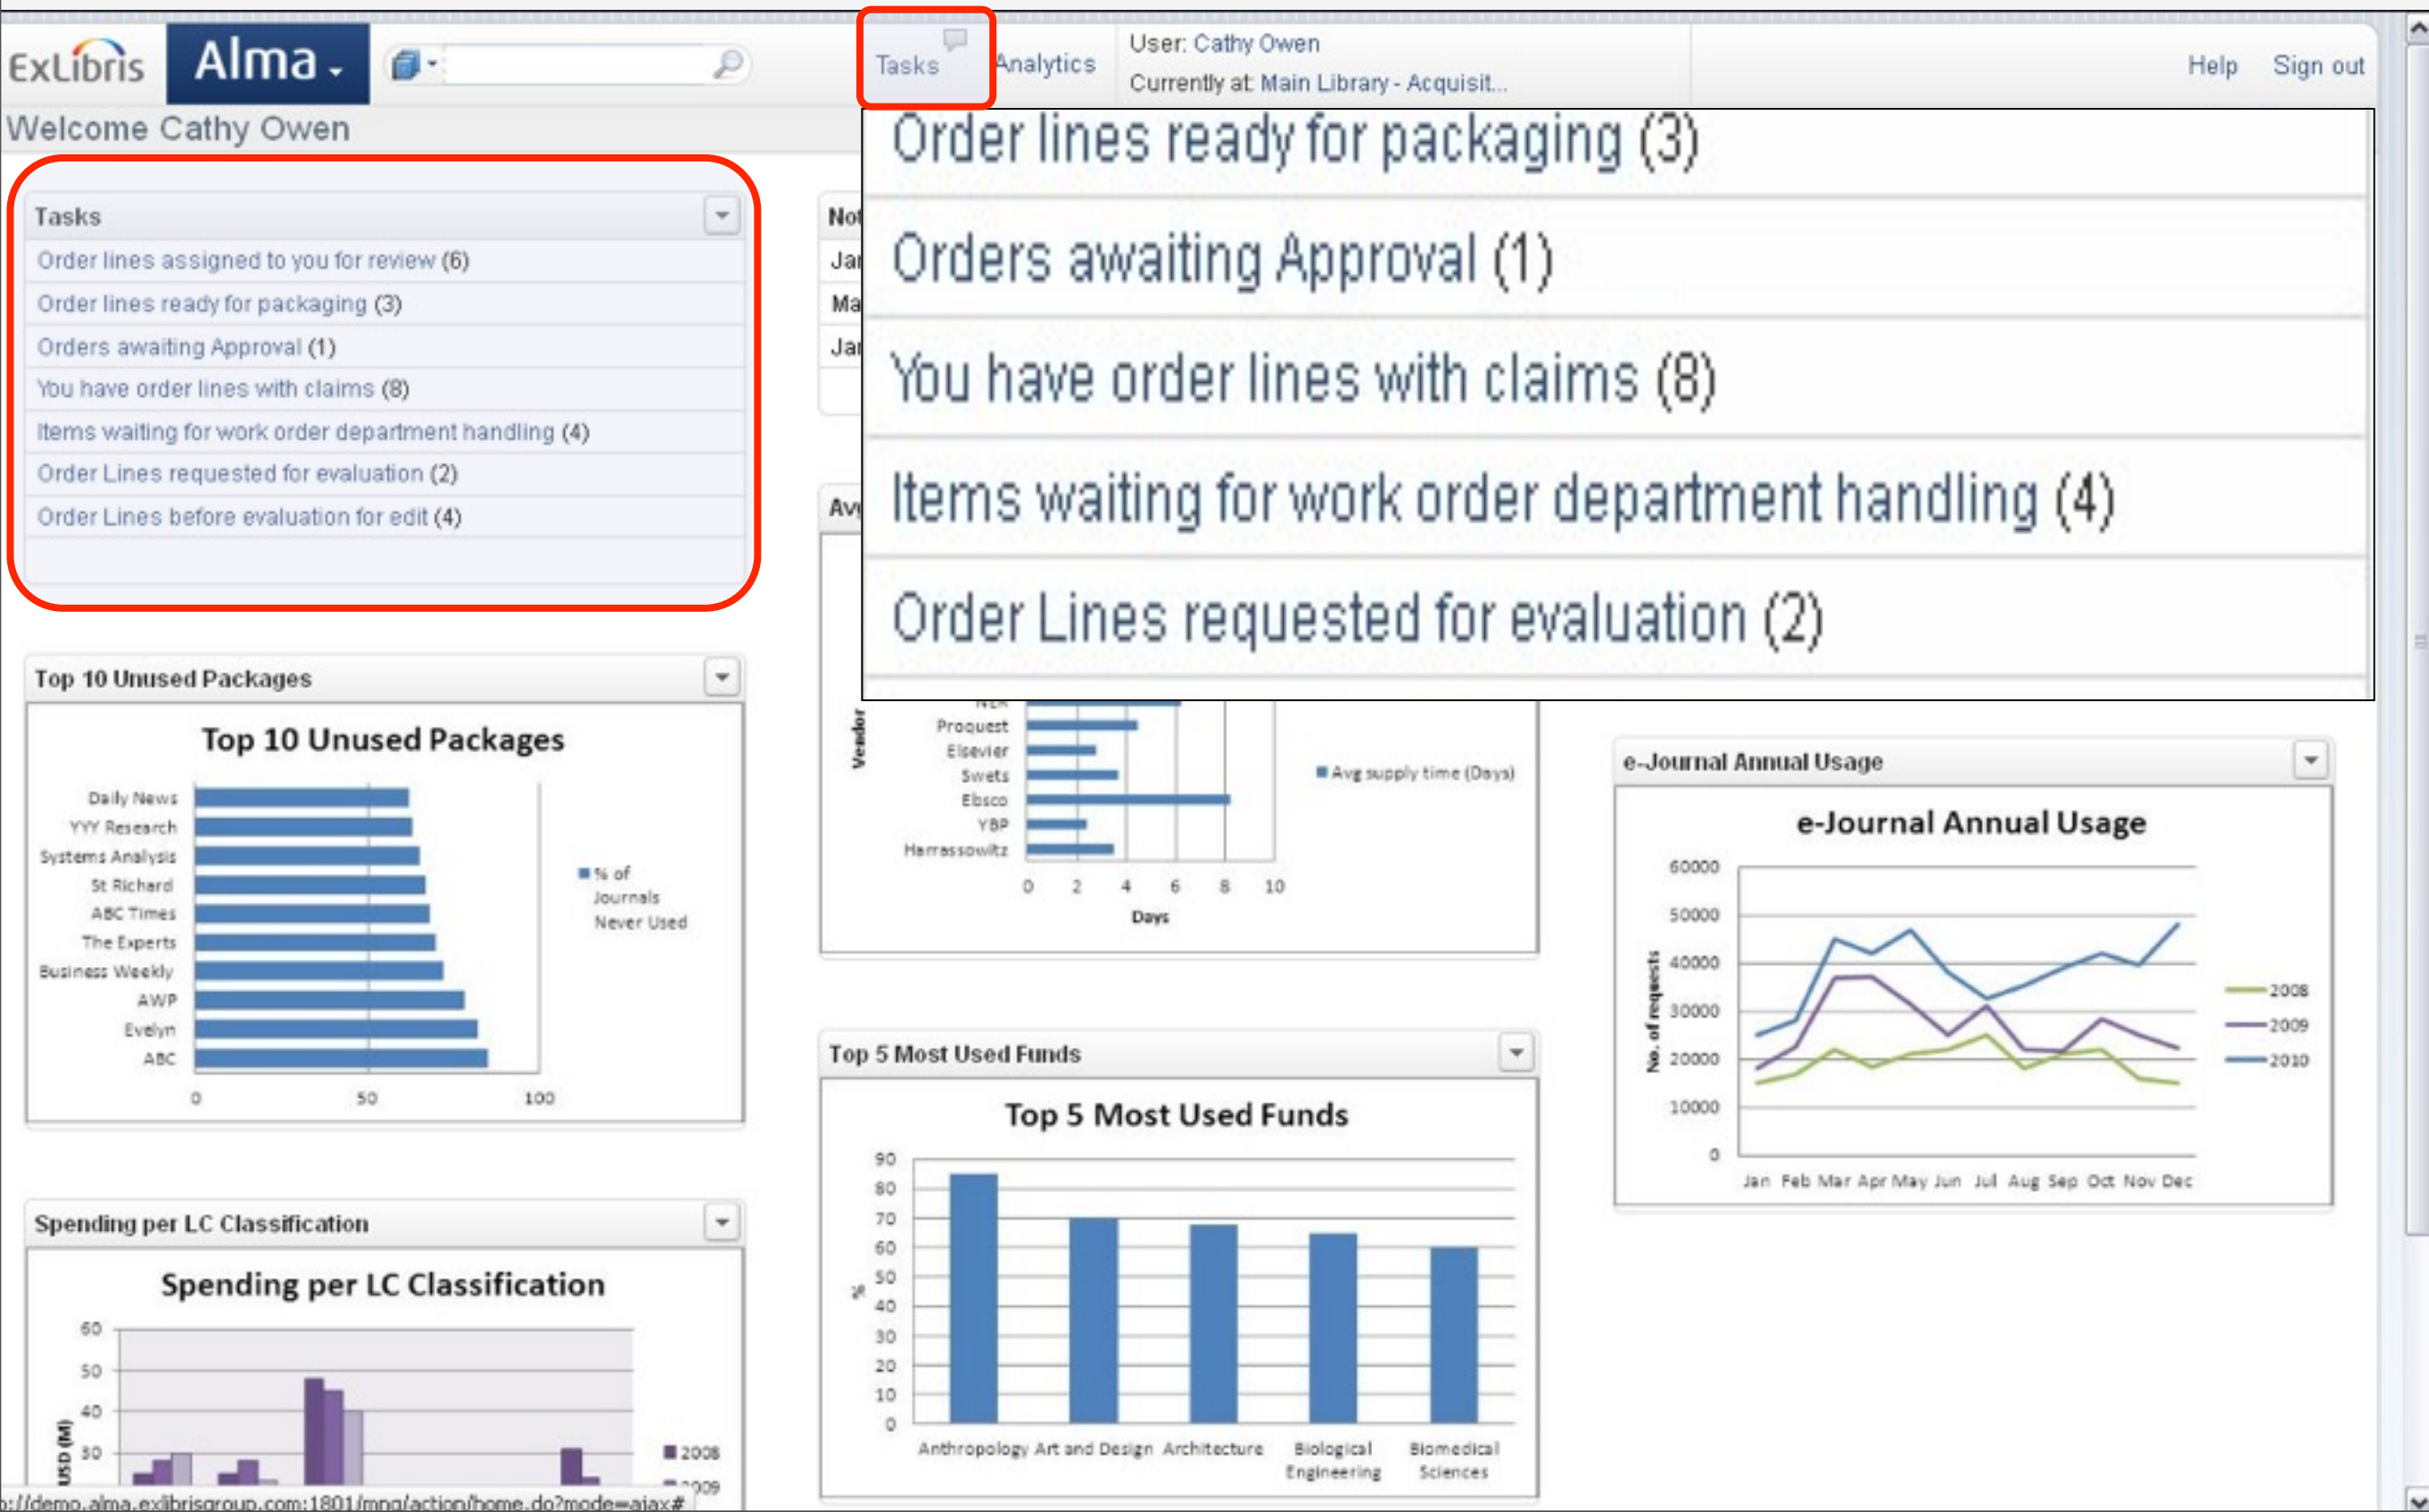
ExLibris Alma

Tasks Analytics User: Cathy Owen Currently at: Main Library - Acquisit... Help Sign out

Welcome Cathy Owen

Tasks
Order lines assigned to you for review (6)
Order lines ready for packaging (3)
Orders awaiting Approval (1)
You have order lines with claims (8)
Items waiting for work order department handling (4)
Order Lines requested for evaluation (2)
Order Lines before evaluation for edit (4)

Order lines ready for packaging (3)
Orders awaiting Approval (1)
You have order lines with claims (8)
Items waiting for work order department handling (4)
Order Lines requested for evaluation (2)

Not
Jar
Ma
Jar

Av

Top 10 Unused Packages

Top 10 Unused Packages
Daily News
YYY Research
Systems Analysis
St Richard
ABC Times
The Experts
Business Weekly
AWP
Evelyn
ABC
0 50 100
% of Journals Never Used

Vendor
Proquest
Elsevier
Swets
Ebsco
YBP
Harrassowitz
0 2 4 6 8 10
Days
Avg supply time (Days)

e-Journal Annual Usage

e-Journal Annual Usage
60000 50000 40000 30000 20000 10000 0
No. of requests
Jan Feb Mar Apr May Jun Jul Aug Sep Oct Nov Dec
2008
2009
2010

Top 5 Most Used Funds

Top 5 Most Used Funds
90 80 70 60 50 40 30 20 10 0
%
Anthropology Art and Design Architecture Biological Engineering Biomedical Sciences

Spending per LC Classification

Spending per LC Classification
60 50 40 30
USD (M)
2008
2009

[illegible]://demo.alma.exlibrisgroup.com:1801/mng/action/home.do?mode=ajax#